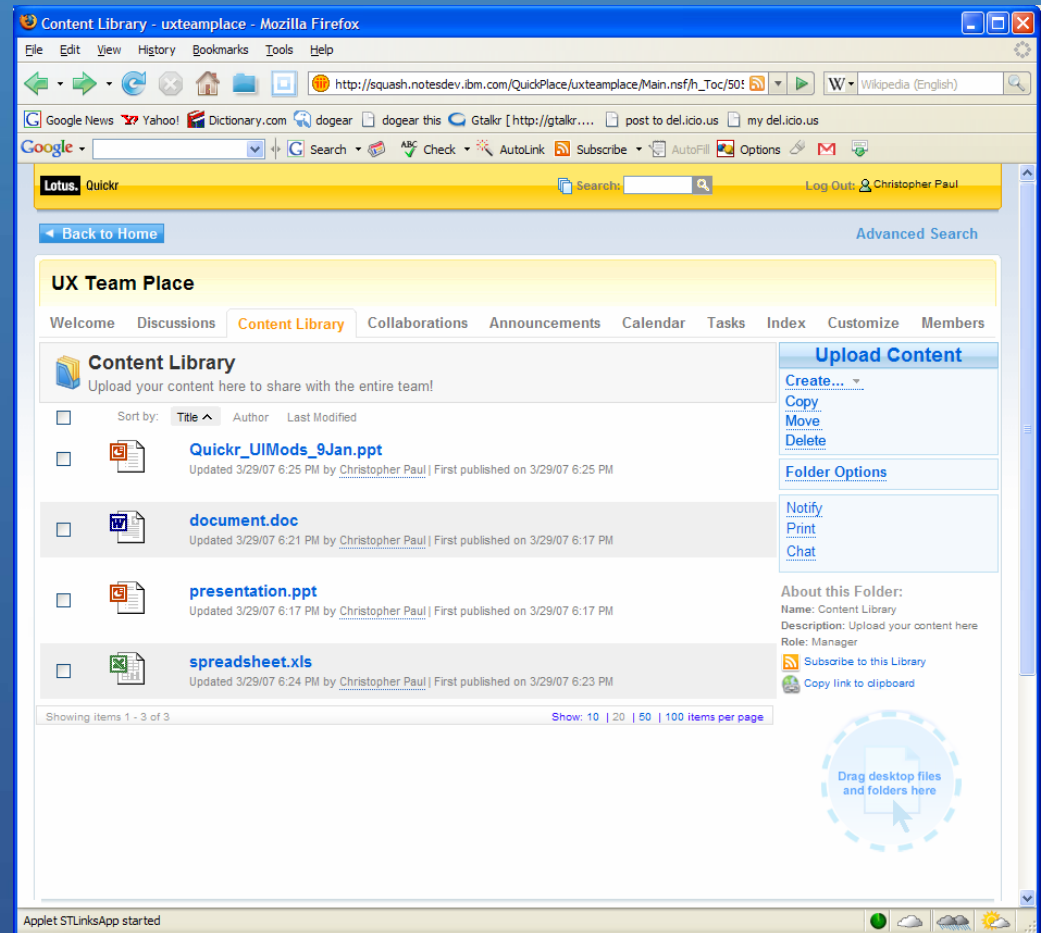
Content Library - uxteamplace - Mozilla Firefox

File Edit View History Bookmarks Tools Help

http://squash.notesdev.ibm.com/QuickPlace/uxteamplace/Main.nsf/h_Toc/50!

Wikipedia (English)

Google News Yahoo! Dictionary.com dogear dogear this Gtalkr [ http://gtalkr.... post to del.icio.us my del.icio.us

Google Search Check AutoLink Subscribe AutoFill Options

Lotus. Quickr Search: Log Out: Christopher Paul

Back to Home Advanced Search

UX Team Place

Welcome Discussions Content Library Collaborations Announcements Calendar Tasks Index Customize Members

Content Library
Upload your content here to share with the entire team!

Sort by: Title Author Last Modified

Quickr_UIMods_9Jan.ppt
Updated 3/29/07 6:25 PM by Christopher Paul | First published on 3/29/07 6:25 PM

document.doc
Updated 3/29/07 6:21 PM by Christopher Paul | First published on 3/29/07 6:17 PM

presentation.ppt
Updated 3/29/07 6:17 PM by Christopher Paul | First published on 3/29/07 6:17 PM

spreadsheet.xls
Updated 3/29/07 6:24 PM by Christopher Paul | First published on 3/29/07 6:23 PM

Showing items 1 - 3 of 3 Show: 10 | 20 | 50 | 100 items per page

Upload Content
Create...
Copy
Move
Delete

Folder Options

Notify
Print
Chat

About this Folder:
Name: Content Library
Description: Upload your content here
Role: Manager
Subscribe to this Library
Copy link to clipboard

Drag desktop files and folders here

Applet STLinksApp started